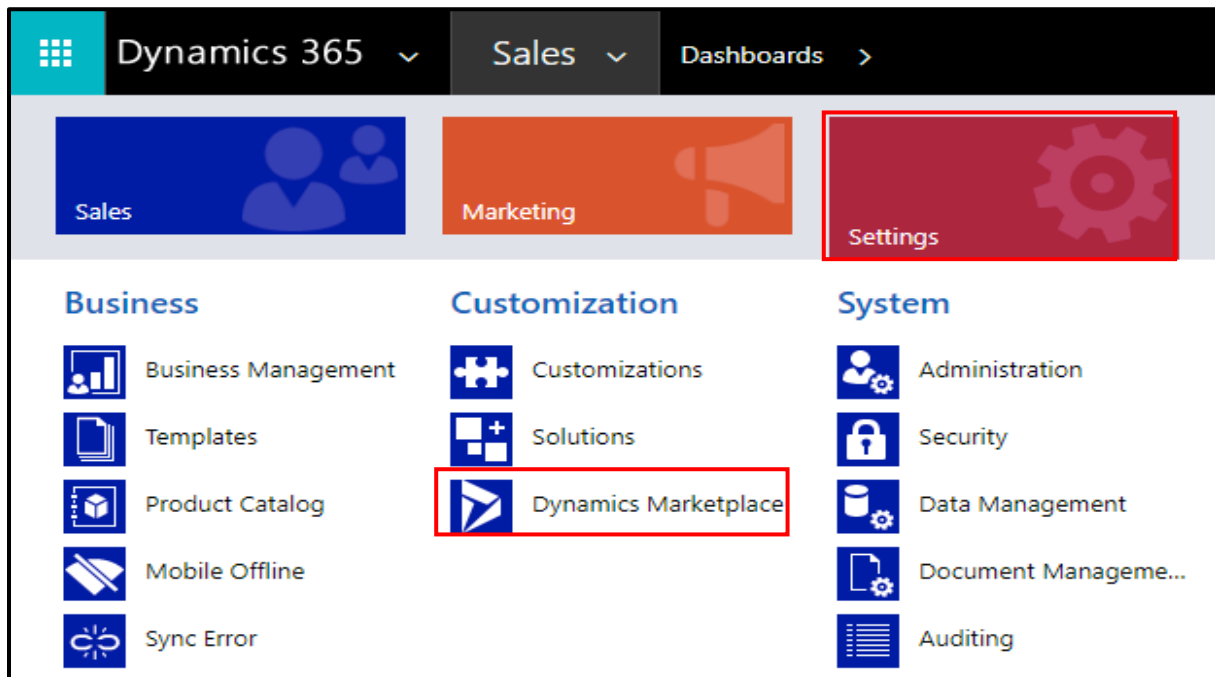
Dynamics 365 Sales Dashboards >

Sales

Marketing

Settings

Business

Business Management

Templates

Product Catalog

Mobile Offline

Sync Error

Customization

Customizations

Solutions

Dynamics Marketplace

System

Administration

Security

Data Management

Document Manageme...

Auditing